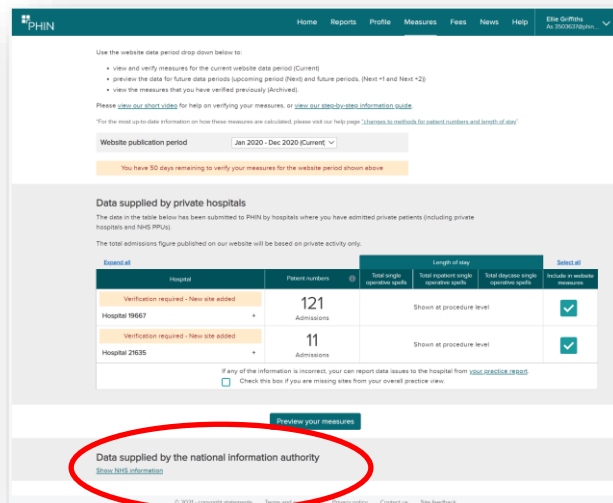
PHIN

Home Reports Profile Measures Fees News Help Ellie Griffiths As 3503637@phin...

Use the website data period drop down below to:

• view and verify measures for the current website data period (Current)
• preview the data for future data periods (upcoming period (Next) and future periods. (Next +1 and Next +2))
• view the measures that you have verified previously (Archived).

Please view our short video for help on verifying your measures, or view our step-by-step information guide.

*For the most up-to-date information on how these measures are calculated, please visit our help page "changes to methods for patient numbers and length of stay"

Website publication period Jan 2020 - Dec 2020 (Current)

You have 50 days remaining to verify your measures for the website period shown above

Data supplied by private hospitals

The data in the table below has been submitted to PHIN by hospitals where you have admitted private patients (including private hospitals and NHS PPUs).

The total admissions figure published on our website will be based on private activity only.

Expand all

Select all

| Hospital | Patient numbers | Length of stay: Total single operative spells | Length of stay: Total inpatient single operative spells | Length of stay: Total daycase single operative spells | Include in website measures |
|---|---|---|---|---|---|
| Verification required - New site added<br>Hospital 19667 + | 121 Admissions | Shown at procedure level | | | |
| Verification required - New site added<br>Hospital 21635 + | 11 Admissions | Shown at procedure level | | | |

If any of the information is incorrect, your can report data issues to the hospital from your practice report.

Check this box if you are missing sites from your overall practice view.

Preview your measures

Data supplied by the national information authority

Show NHS information

© 2021 - copyright statements Terms and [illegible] Privacy policy Contact us Site feedback